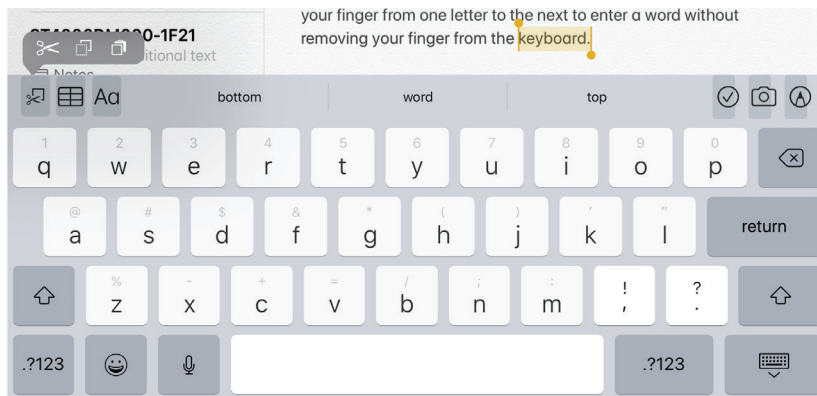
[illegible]0-1F21
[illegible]itional text
Notes

your finger from one letter to the next to enter a word without removing your finger from the keyboard.

Aa
bottom
word
top

1 q
2 w
3 e
4 r
5 t
6 y
7 u
8 i
9 o
0 p

@ a
# s
$ d
& f
* g
( h
) j
' k
" l
return

% z
- x
+ c
= v
/ b
; n
: m
! ,
? .

.?123
.?123